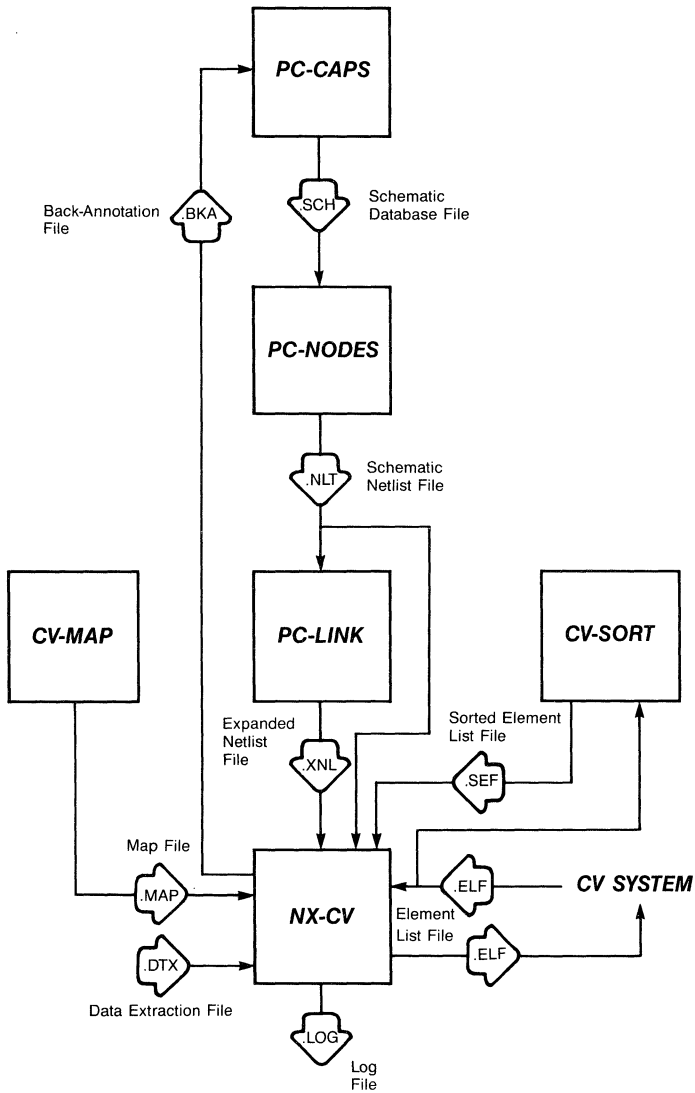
PC-CAPS

Back-Annotation File

.BKA

.SCH

Schematic Database File

PC-NODES

.NLT

Schematic Netlist File

CV-MAP

PC-LINK

CV-SORT

Expanded Netlist File

.XNL

Sorted Element List File

.SEF

Map File

.MAP

NX-CV

.ELF

CV SYSTEM

Element List File

.ELF

.DTX

Data Extraction File

.LOG

Log File